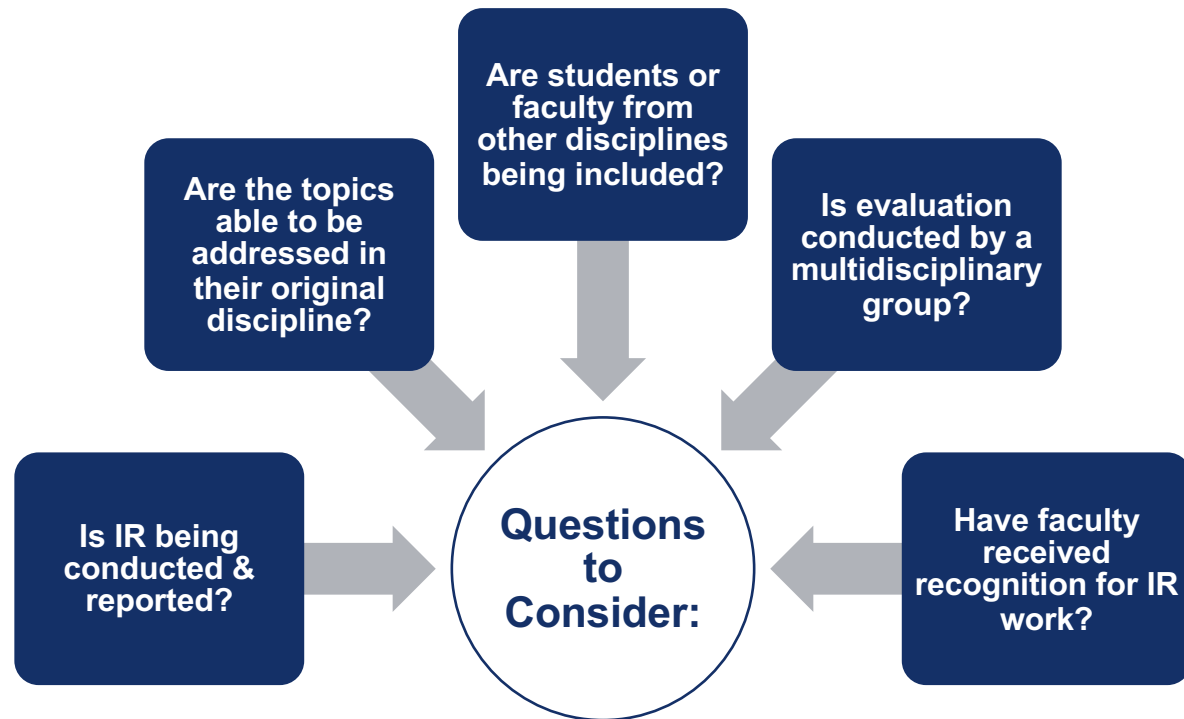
Are students or faculty from other disciplines being included?

Are the topics able to be addressed in their original discipline?

Is evaluation conducted by a multidisciplinary group?

Is IR being conducted & reported?

Questions to Consider:

Have faculty received recognition for IR work?